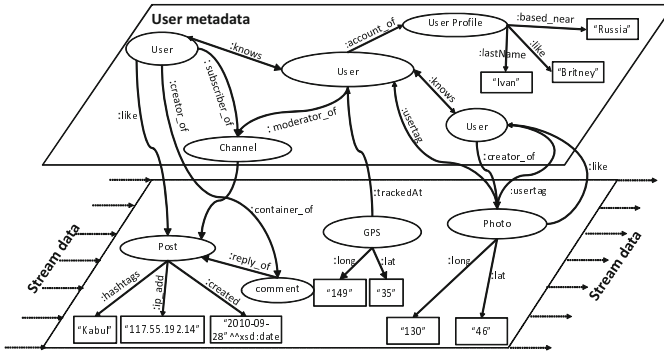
User metadata

User

:knows

:account_of

User Profile

:based_near

"Russia"

:lastName

:like

"Britney"

"Ivan"

User

:subscriber_of

:creator_of

:like

: moderator_of

:knows

:usertag

User

Channel

:creator_of

:like

:usertag

:trackedAt

:container_of

Photo

GPS

Post

:reply_of

Stream data

Stream data

:hashtags

:ip_add

:created

comment

:long

:lat

:long

:lat

"149"

"35"

"Kabul"

"117.55.192.14"

"2010-09-28"^^xsd:date

"130"

"46"